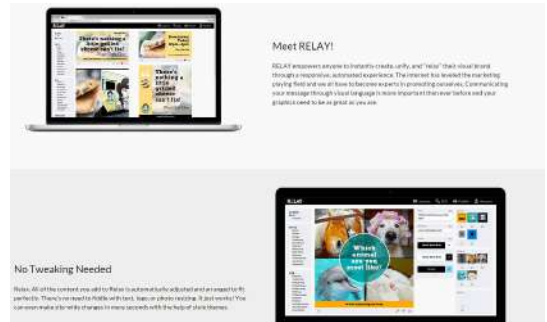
Meet RELAY!

RELAY empowers anyone to instantly create, unify, and "relay" their visual brand through a responsive, automated experience. The internet has leveled the marketing playing field and we all have to become experts in promoting ourselves. Communicating your message through visual language is more important than ever before and your graphics need to be as great as you are.

No Tweaking Needed

Relay. All of the content you add to Relay is automatically adjusted and arranged to fit perfectly. There's no need to fiddle with text, logo or photo resizing. It just works! You can even make site wide changes in mere seconds with the help of stock themes.

There's nothing a little gelato can't fix!

There's nothing a little gelato can't fix!

Which animal are you most like?